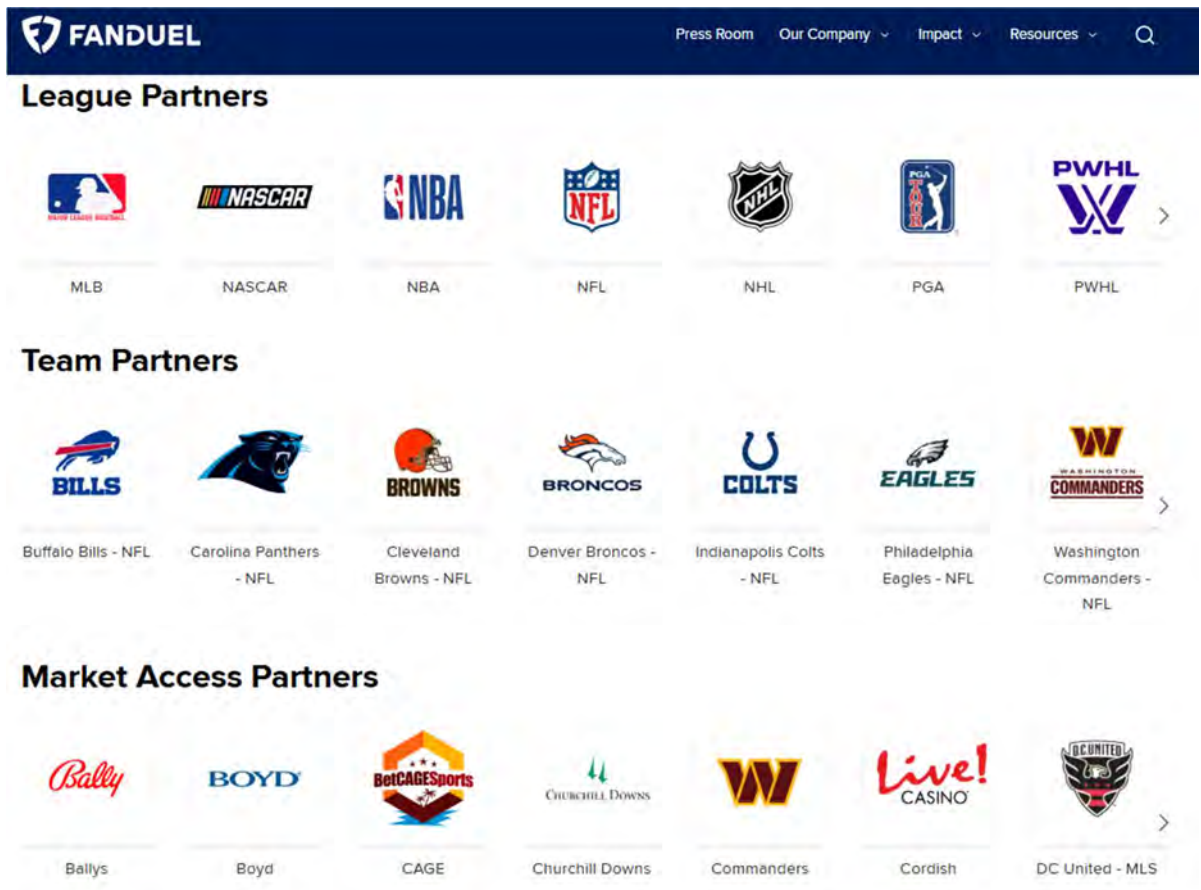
FANDUEL

Press Room Our Company Impact Resources

League Partners

MAJOR LEAGUE BASEBALL
MLB

NASCAR
NASCAR

NBA
NBA

NFL
NFL

NHL
NHL

PGA TOUR
PGA

PWHL
PWHL

Team Partners

BILLS
Buffalo Bills - NFL

Carolina Panthers - NFL

BROWNS
Cleveland Browns - NFL

BRONCOS
Denver Broncos - NFL

COLTS
Indianapolis Colts - NFL

EAGLES
Philadelphia Eagles - NFL

WASHINGTON COMMANDERS
Washington Commanders - NFL

Market Access Partners

Bally
Ballys

BOYD
Boyd

BetCAGESports
CAGE

CHURCHILL DOWNS
Churchill Downs

Commanders

Live! CASINO
Cordish

D.C. UNITED
DC United - MLS